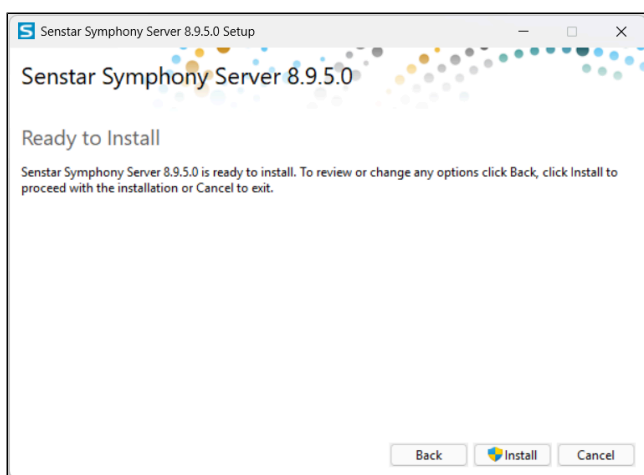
S Senstar Symphony Server 8.9.5.0 Setup

Senstar Symphony Server 8.9.5.0

Ready to Install

Senstar Symphony Server 8.9.5.0 is ready to install. To review or change any options click Back, click Install to proceed with the installation or Cancel to exit.

Back
Install
Cancel